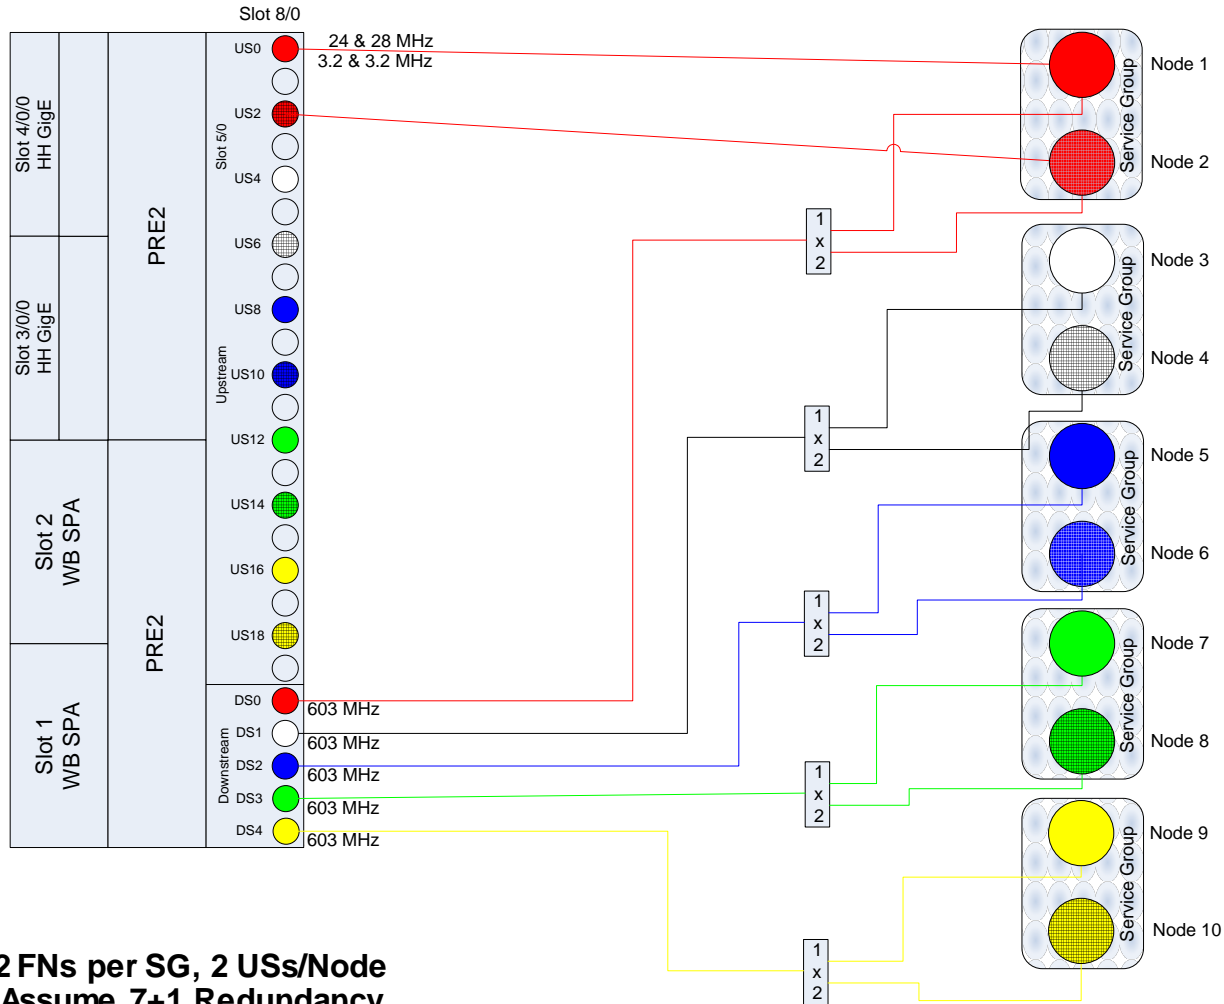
Slot 8/0

Slot 4/0/0
HH GigE

Slot 3/0/0
HH GigE

Slot 2
WB SPA

Slot 1
WB SPA

PRE2

PRE2

Slot 5/0

Upstream

Downstream

US0
US2
US4
US6
US8
US10
US12
US14
US16
US18

DS0
DS1
DS2
DS3
DS4

24 & 28 MHz
3.2 & 3.2 MHz

603 MHz
603 MHz
603 MHz
603 MHz
603 MHz

1
x
2

1
x
2

1
x
2

1
x
2

1
x
2

Service Group
Service Group
Service Group
Service Group
Service Group

Node 1
Node 2
Node 3
Node 4
Node 5
Node 6
Node 7
Node 8
Node 9
Node 10

2 FNs per SG, 2 USs/Node
Assume 7+1 Redundancy